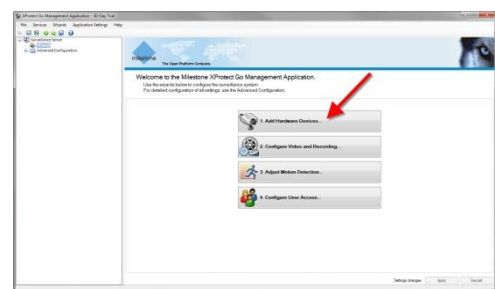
XProtect Go Management Application - 30 Day Trial

File Services Wizards Application Settings Help

Surveillance Server

Advanced Configuration

milestone

The Open Platform Company

Welcome to the Milestone XProtect Go Management Application.

Use the wizards below to configure the surveillance system.

For detailed configuration of all settings, use the Advanced Configuration.

1. Add Hardware Devices...

2. Configure Video and Recording...

3. Adjust Motion Detection...

4. Configure User Access...

Settings changes Apply Revert